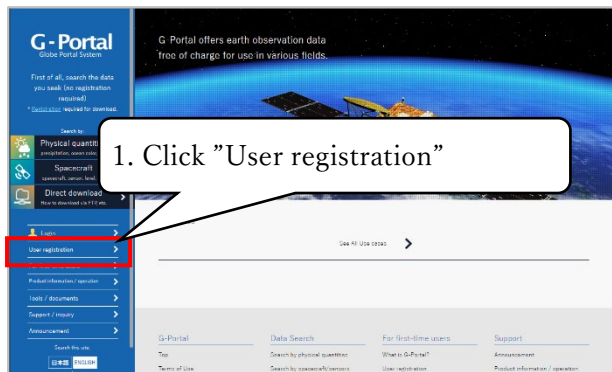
G-Portal
Globe Portal System

First of all, search the data you seek (no registration required)

* Registration required for download.

Search by

Physical quantiti
precipitation, ocean color

Spacecraft
spacecraft, sensor, level

Direct download
How to download via FTP, etc.

Login

User registration

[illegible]

Product information / operator

Tools / documents

Support / inquiry

Announcement

Search this site

日本語 ENGLISH

G-Portal offers earth observation data free of charge for use in various fields.

1. Click "User registration"

See All Use cases

G-Portal
Top
Terms of Use

Data Search
Search by physical quantities
Search by spacecraft/sensors

For first-time users
What is G-Portal?
User registration

Support
Announcement
Product information / operator